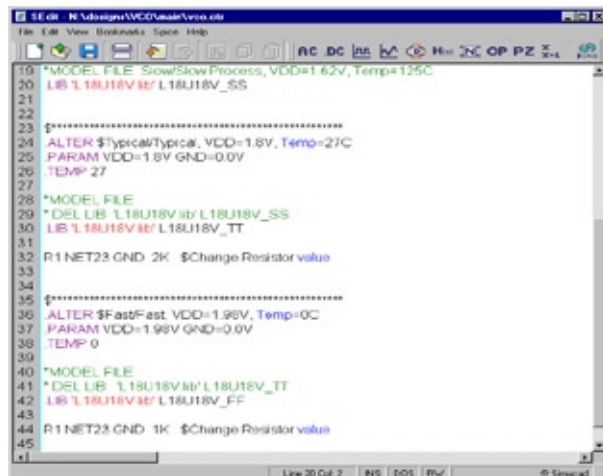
SEdit - N:\designs\VCO\main\vco.cir

File Edit View Bookmarks Spice Help

AC DC HV OP PZ

19 *MODEL FILE Slow/Slow Process, VDD=1.62V, Temp=125C
20 .LIB 'L18U18V.lib' L18U18V_SS
21
22
23 $*****************************************************
24 .ALTER $Typical/Typical, VDD=1.8V, Temp=27C
25 .PARAM VDD=1.8V GND=0.0V
26 .TEMP 27
27
28 *MODEL FILE
29 *.DEL LIB 'L18U18V.lib' L18U18V_SS
30 .LIB 'L18U18V.lib' L18U18V_TT
31
32 R1 NET23 GND 2K $Change Resistor value
33
34
35 $*****************************************************
36 .ALTER $Fast/Fast, VDD=1.98V, Temp=0C
37 .PARAM VDD=1.98V GND=0.0V
38 .TEMP 0
39
40 *MODEL FILE
41 *.DEL LIB 'L18U18V.lib' L18U18V_TT
42 .LIB 'L18U18V.lib' L18U18V_FF
43
44 R1 NET23 GND 1K $Change Resistor value
45

Line 20 Col 2 INS DOS RW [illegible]